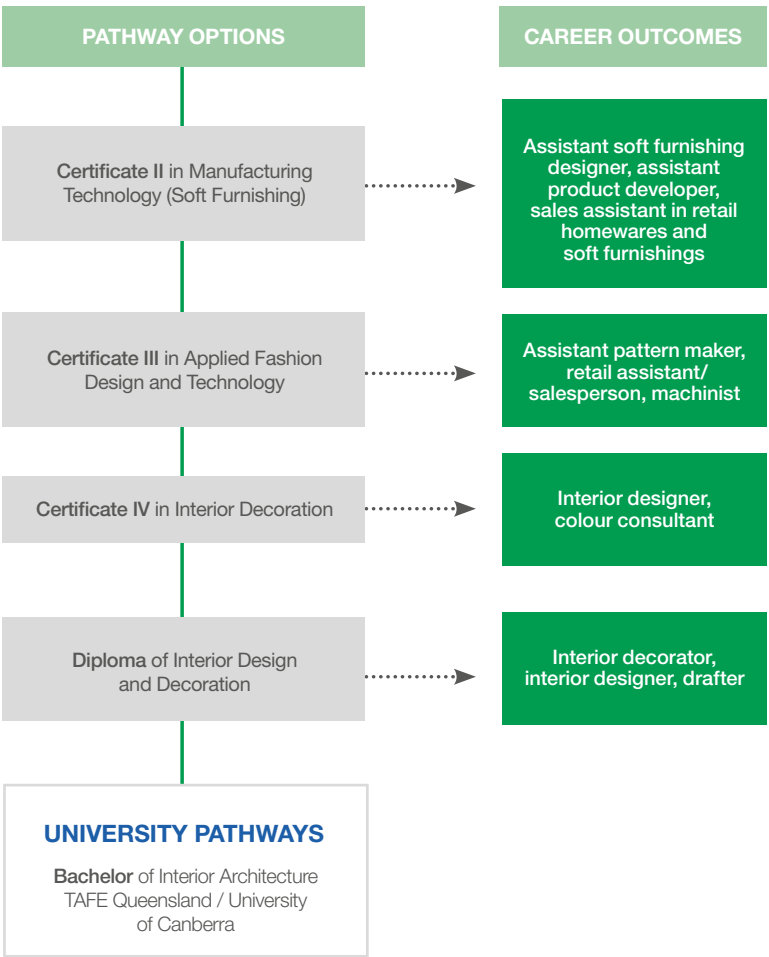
PATHWAY OPTIONS

CAREER OUTCOMES

Certificate II in Manufacturing Technology (Soft Furnishing)

Assistant soft furnishing designer, assistant product developer, sales assistant in retail homewares and soft furnishings

Certificate III in Applied Fashion Design and Technology

Assistant pattern maker, retail assistant/ salesperson, machinist

Certificate IV in Interior Decoration

Interior designer, colour consultant

Diploma of Interior Design and Decoration

Interior decorator, interior designer, drafter

UNIVERSITY PATHWAYS

Bachelor of Interior Architecture TAFE Queensland / University of Canberra